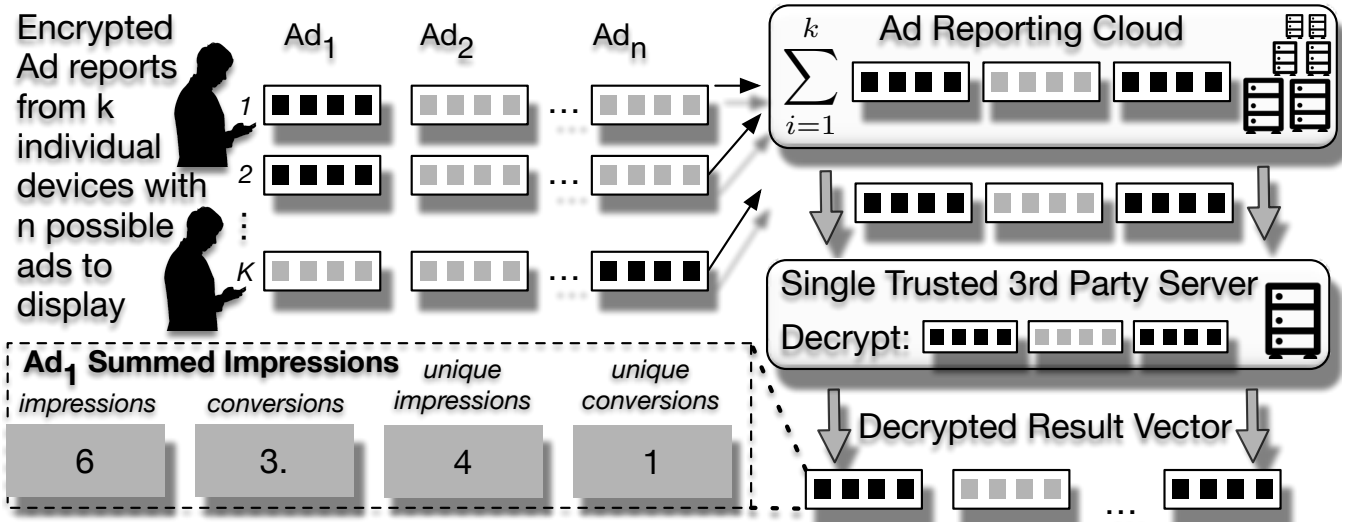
Encrypted Ad reports from k individual devices with n possible ads to display

$Ad_1$ $Ad_2$ $Ad_n$

1

2

⋮

K

…

…

…

Ad Reporting Cloud

$\sum_{i=1}^{k}$

Single Trusted 3rd Party Server

Decrypt:

Decrypted Result Vector

…

$Ad_1$ Summed Impressions

| impressions | conversions | unique impressions | unique conversions |
|---|---|---|---|
| 6 | 3. | 4 | 1 |